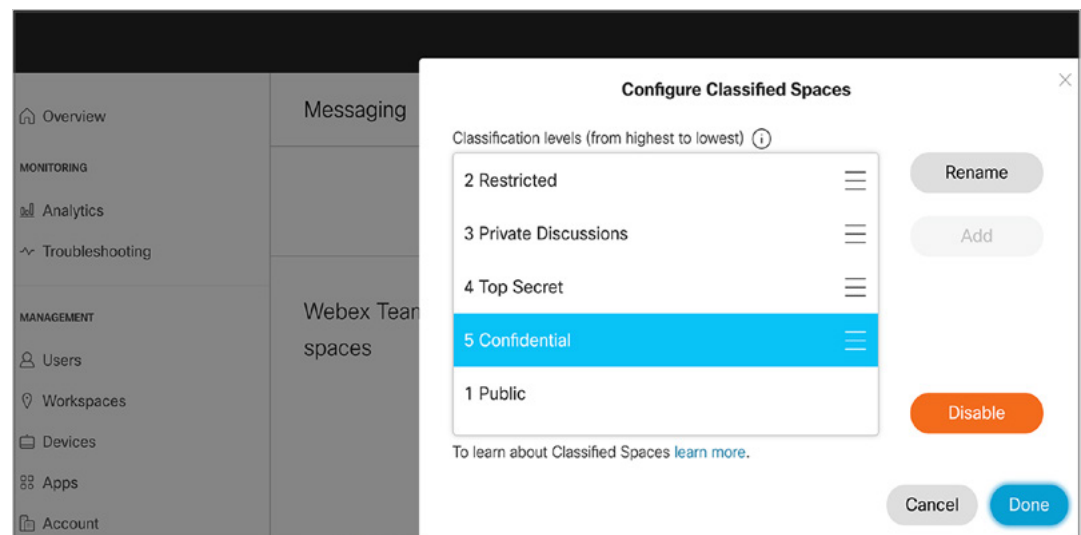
Overview

MONITORING

Analytics

Troubleshooting

MANAGEMENT

Users

Workspaces

Devices

Apps

Account

Messaging

Webex Tean spaces

Configure Classified Spaces

×

Classification levels (from highest to lowest)

2 Restricted

3 Private Discussions

4 Top Secret

5 Confidential

1 Public

To learn about Classified Spaces learn more.

Rename

Add

Disable

Cancel

Done